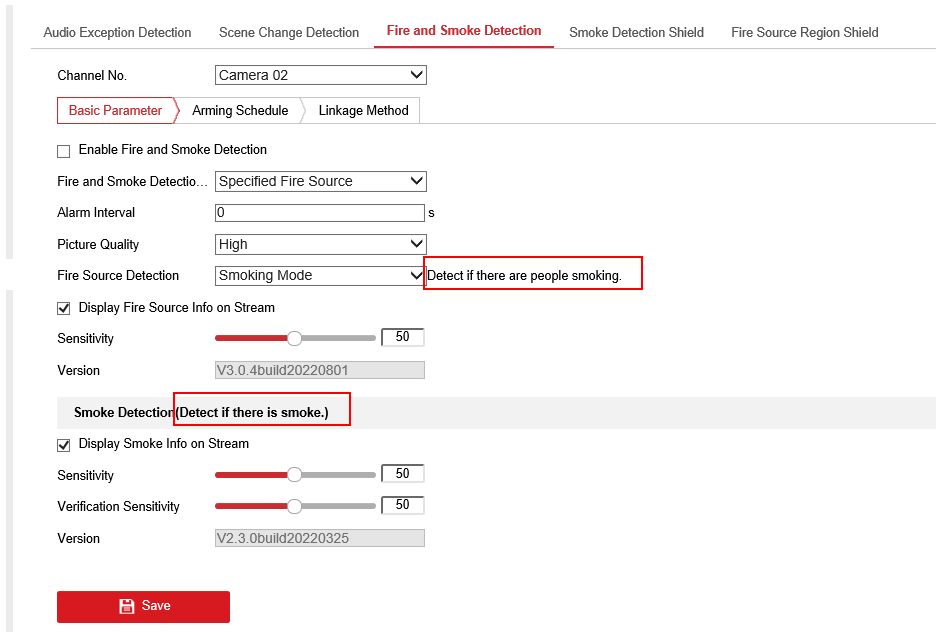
Audio Exception Detection Scene Change Detection Fire and Smoke Detection Smoke Detection Shield Fire Source Region Shield

Channel No. Camera 02

Basic Parameter Arming Schedule Linkage Method

Enable Fire and Smoke Detection

Fire and Smoke Detectio... Specified Fire Source

Alarm Interval 0 s

Picture Quality High

Fire Source Detection Smoking Mode Detect if there are people smoking.

Display Fire Source Info on Stream

Sensitivity 50

Version V3.0.4build20220801

Smoke Detection(Detect if there is smoke.)

Display Smoke Info on Stream

Sensitivity 50

Verification Sensitivity 50

Version V2.3.0build20220325

Save